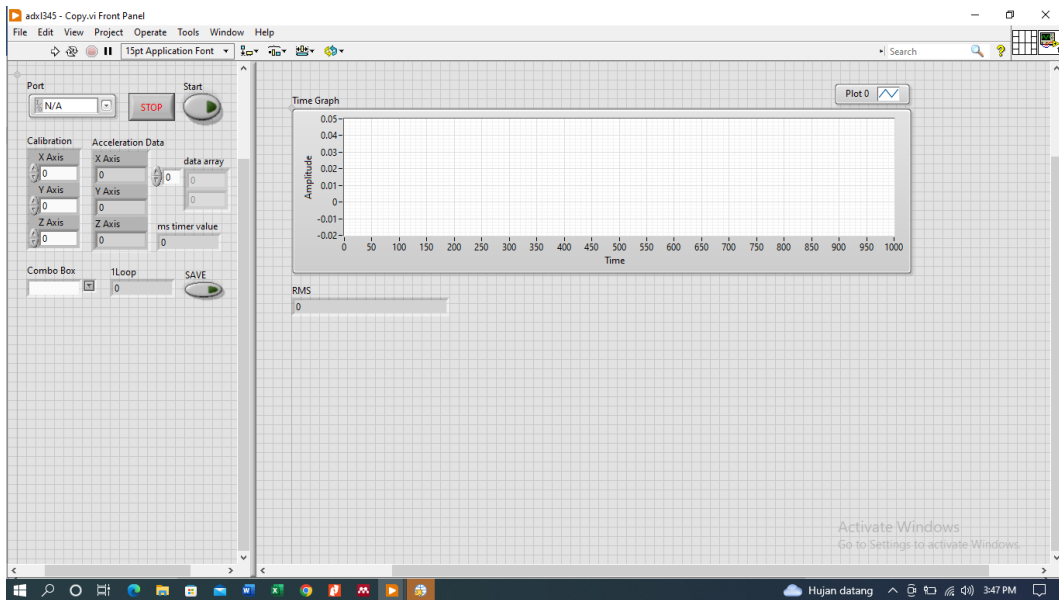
adxl345 - Copy.vi Front Panel

File Edit View Project Operate Tools Window Help

15pt Application Font

Search

Port

N/A

STOP

Start

Calibration

X Axis

0

Y Axis

0

Z Axis

0

Acceleration Data

X Axis

0

Y Axis

0

Z Axis

0

data array

0

0

0

ms timer value

0

Combo Box

1Loop

0

SAVE

Time Graph

Plot 0

0.05

0.04

0.03

0.02

0.01

0

-0.01

-0.02

Amplitude

0 50 100 150 200 250 300 350 400 450 500 550 600 650 700 750 800 850 900 950 1000

Time

RMS

0

Activate Windows

Go to Settings to activate Windows.

Hujan datang

3:47 PM